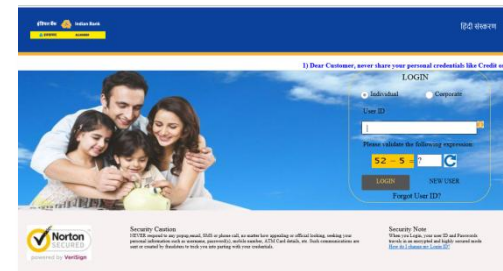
इंडियन बैंक Indian Bank

हिंदी संस्करण

1) Dear Customer, never share your personal credentials like Credit o

LOGIN

Individual Corporate

User ID

Please validate the following expression

52 - 5 = ?

LOGIN NEW USER

Forgot User ID?

Norton SECURED powered by VeriSign

Security Caution

NEVER respond to any popup,email, SMS or phone call, no matter how appealing or official looking, seeking your personal information such as username, password(s), mobile number, ATM Card details, etc. Such communications are sent or created by fraudsters to trick you into parting with your credentials.

Security Note

When you Login, your user ID and Passwords travels in an encrypted and highly secured mode. How do I change my Login ID?